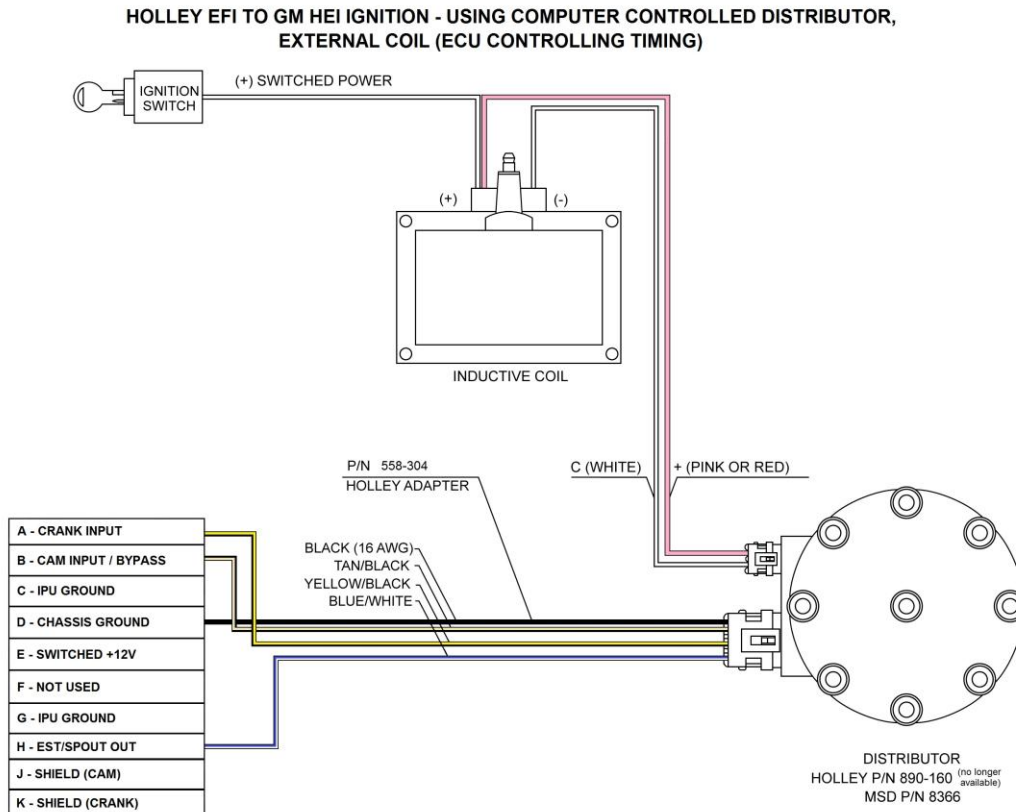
HOLLEY EFI TO GM HEI IGNITION - USING COMPUTER CONTROLLED DISTRIBUTOR, EXTERNAL COIL (ECU CONTROLLING TIMING)

IGNITION SWITCH

(+) SWITCHED POWER

(+)

(-)

INDUCTIVE COIL

P/N 558-304
HOLLEY ADAPTER

C (WHITE)

+ (PINK OR RED)

A - CRANK INPUT
B - CAM INPUT / BYPASS
C - IPU GROUND
D - CHASSIS GROUND
E - SWITCHED +12V
F - NOT USED
G - IPU GROUND
H - EST/SPOUT OUT
J - SHIELD (CAM)
K - SHIELD (CRANK)

BLACK (16 AWG)
TAN/BLACK
YELLOW/BLACK
BLUE/WHITE

DISTRIBUTOR
HOLLEY P/N 890-160 (no longer available)
MSD P/N 8366